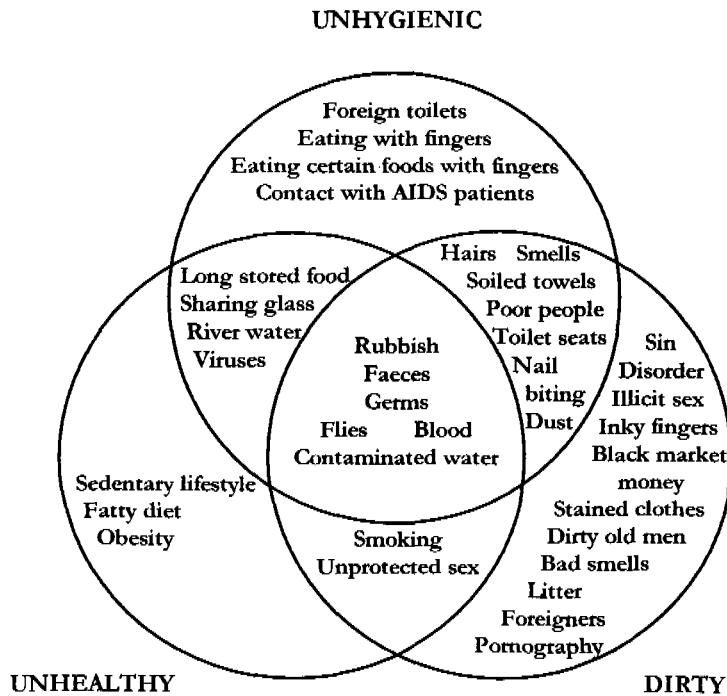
UNHYGIENIC

Foreign toilets
Eating with fingers
Eating certain foods with fingers
Contact with AIDS patients

Long stored food
Sharing glass
River water
Viruses

Hairs Smells
Soiled towels
Poor people
Toilet seats
Nail biting
Dust

Rubbish
Faeces
Germs
Flies Blood
Contaminated water

Sin
Disorder
Illicit sex
Inky fingers
Black market money
Stained clothes
Dirty old men
Bad smells
Litter
Foreigners
Pornography

Sedentary lifestyle
Fatty diet
Obesity

Smoking
Unprotected sex

UNHEALTHY

DIRTY